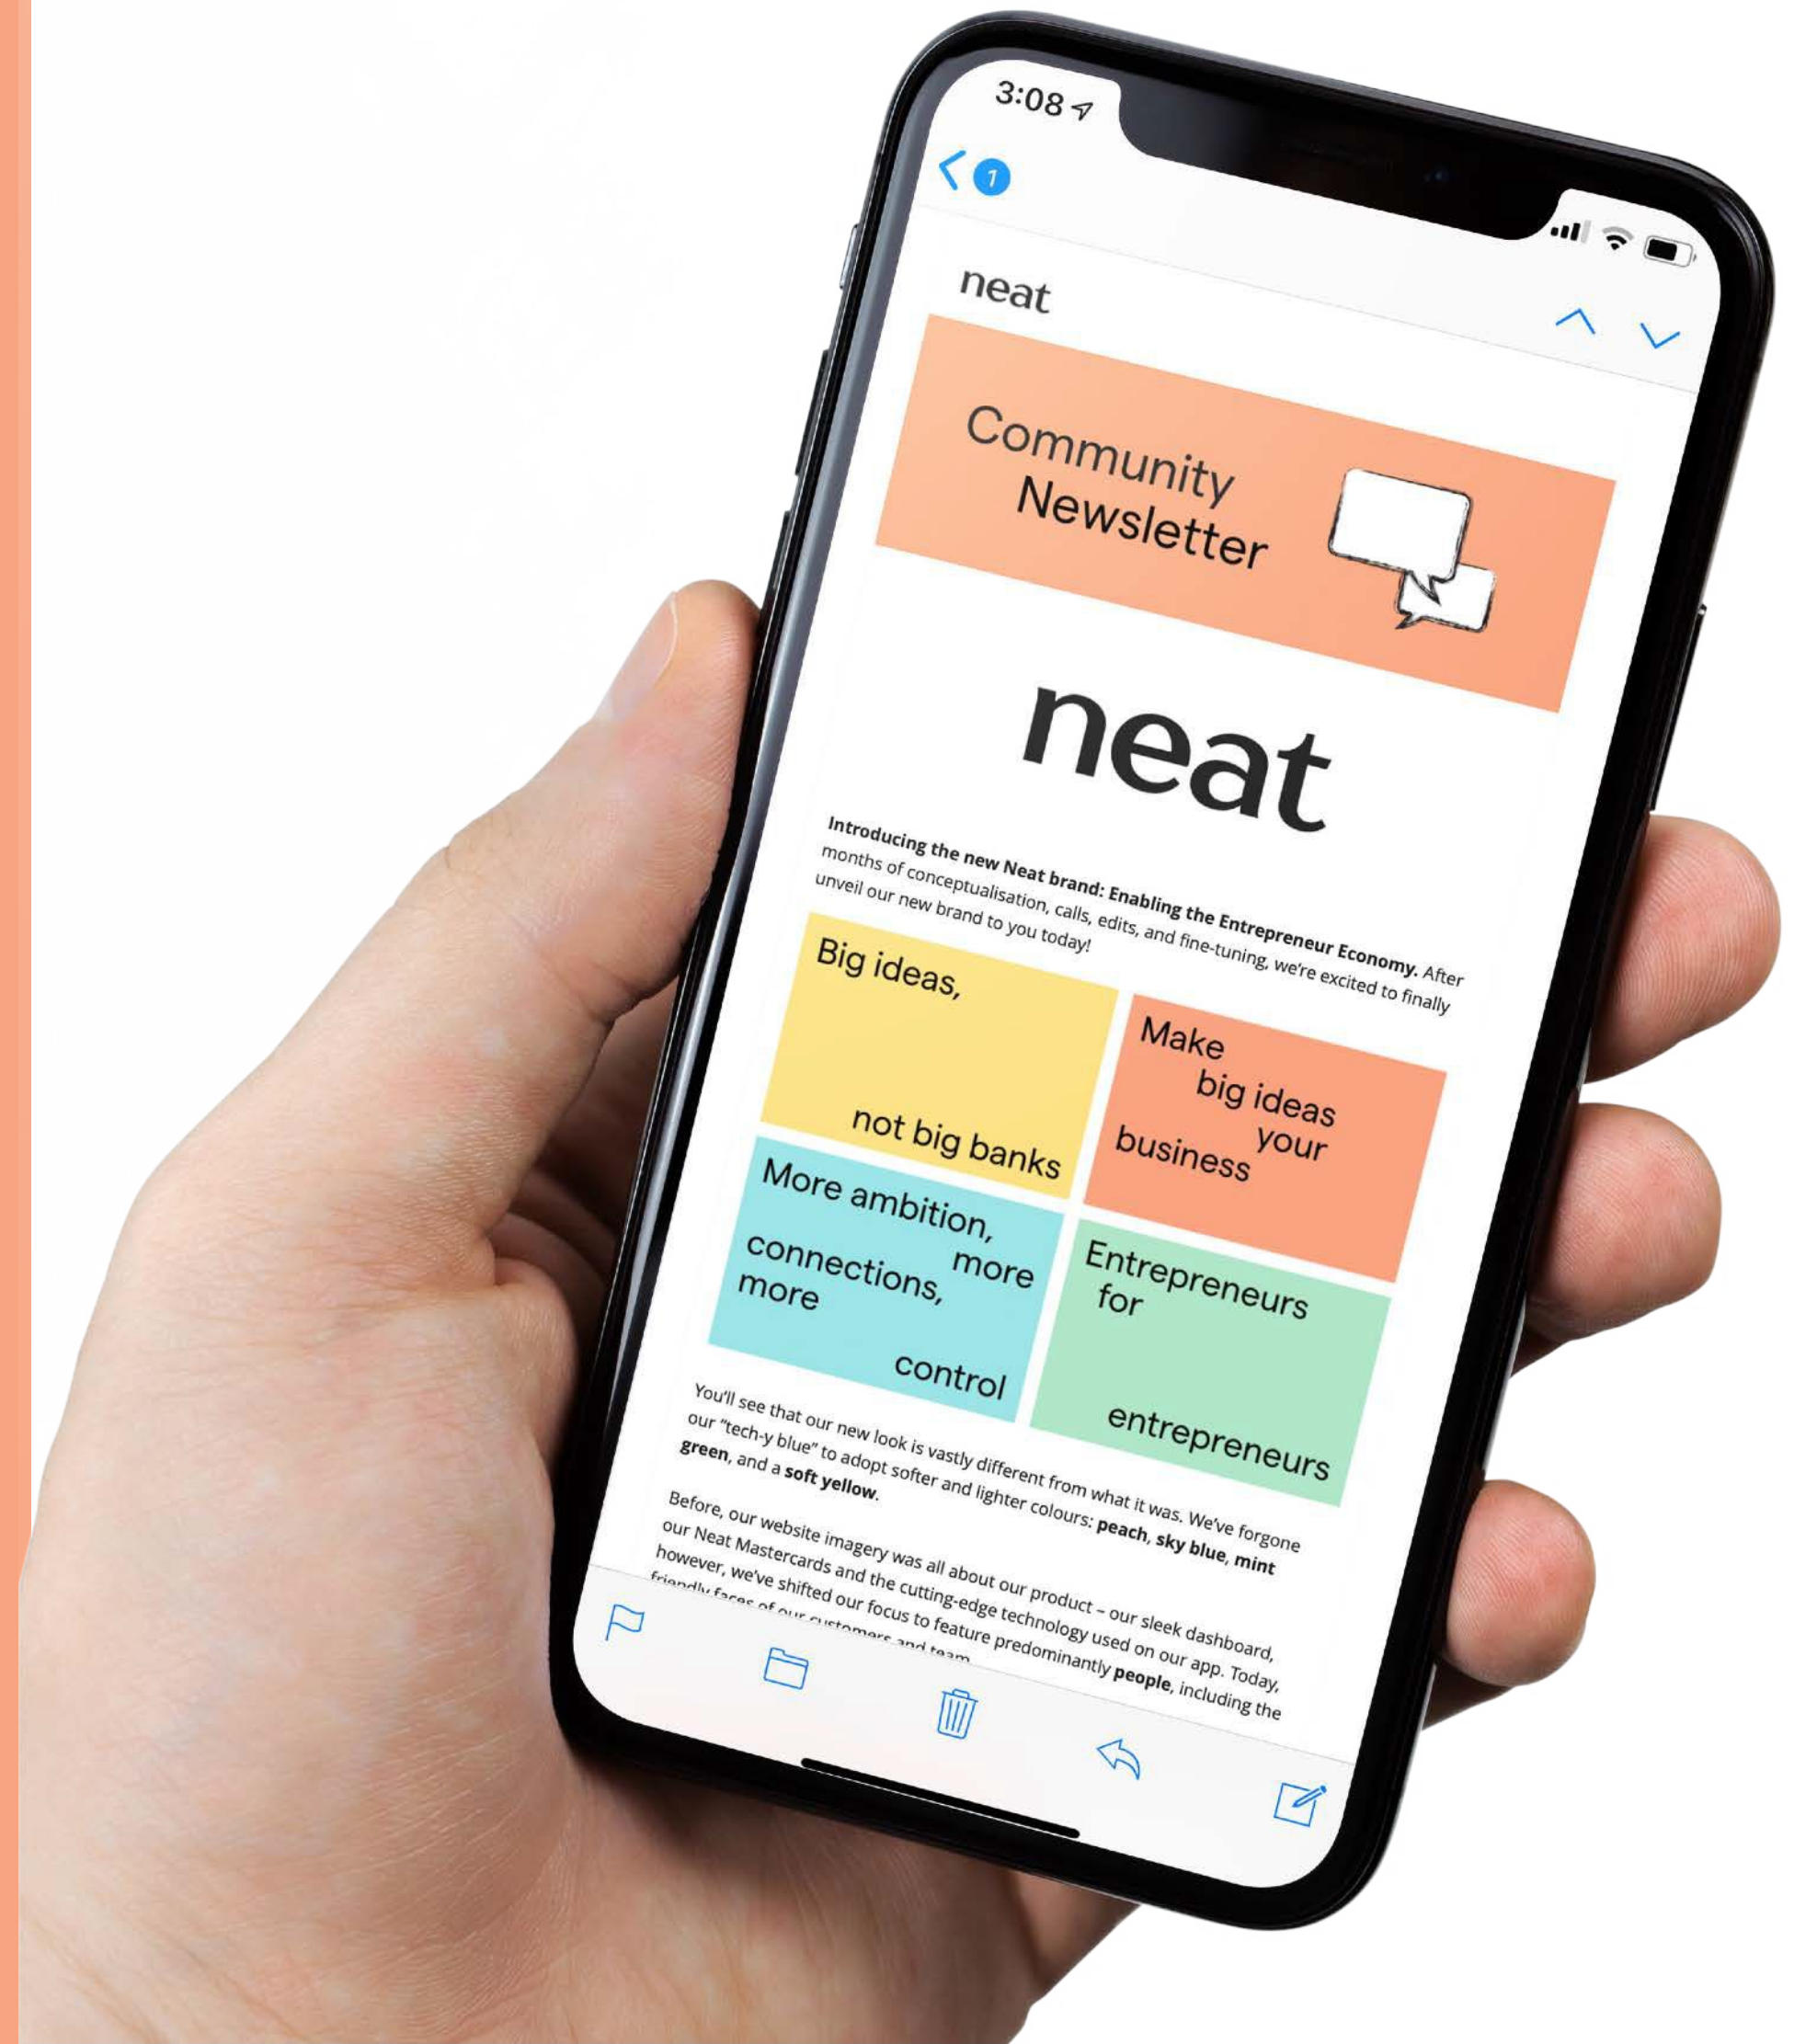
3:08

1

neat

Community Newsletter

neat

**Introducing the new Neat brand: Enabling the Entrepreneur Economy.** After months of conceptualisation, calls, edits, and fine-tuning, we're excited to finally unveil our new brand to you today!

Big ideas, not big banks

Make big ideas your business

More ambition, more connections, more control

Entrepreneurs for entrepreneurs

You'll see that our new look is vastly different from what it was. We've forgone our "tech-y blue" to adopt softer and lighter colours: **peach**, **sky blue**, **mint green**, and a **soft yellow**.

Before, our website imagery was all about our product – our sleek dashboard, our Neat Mastercards and the cutting-edge technology used on our app. Today, however, we've shifted our focus to feature predominantly **people**, including the friendly faces of our customers and team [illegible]